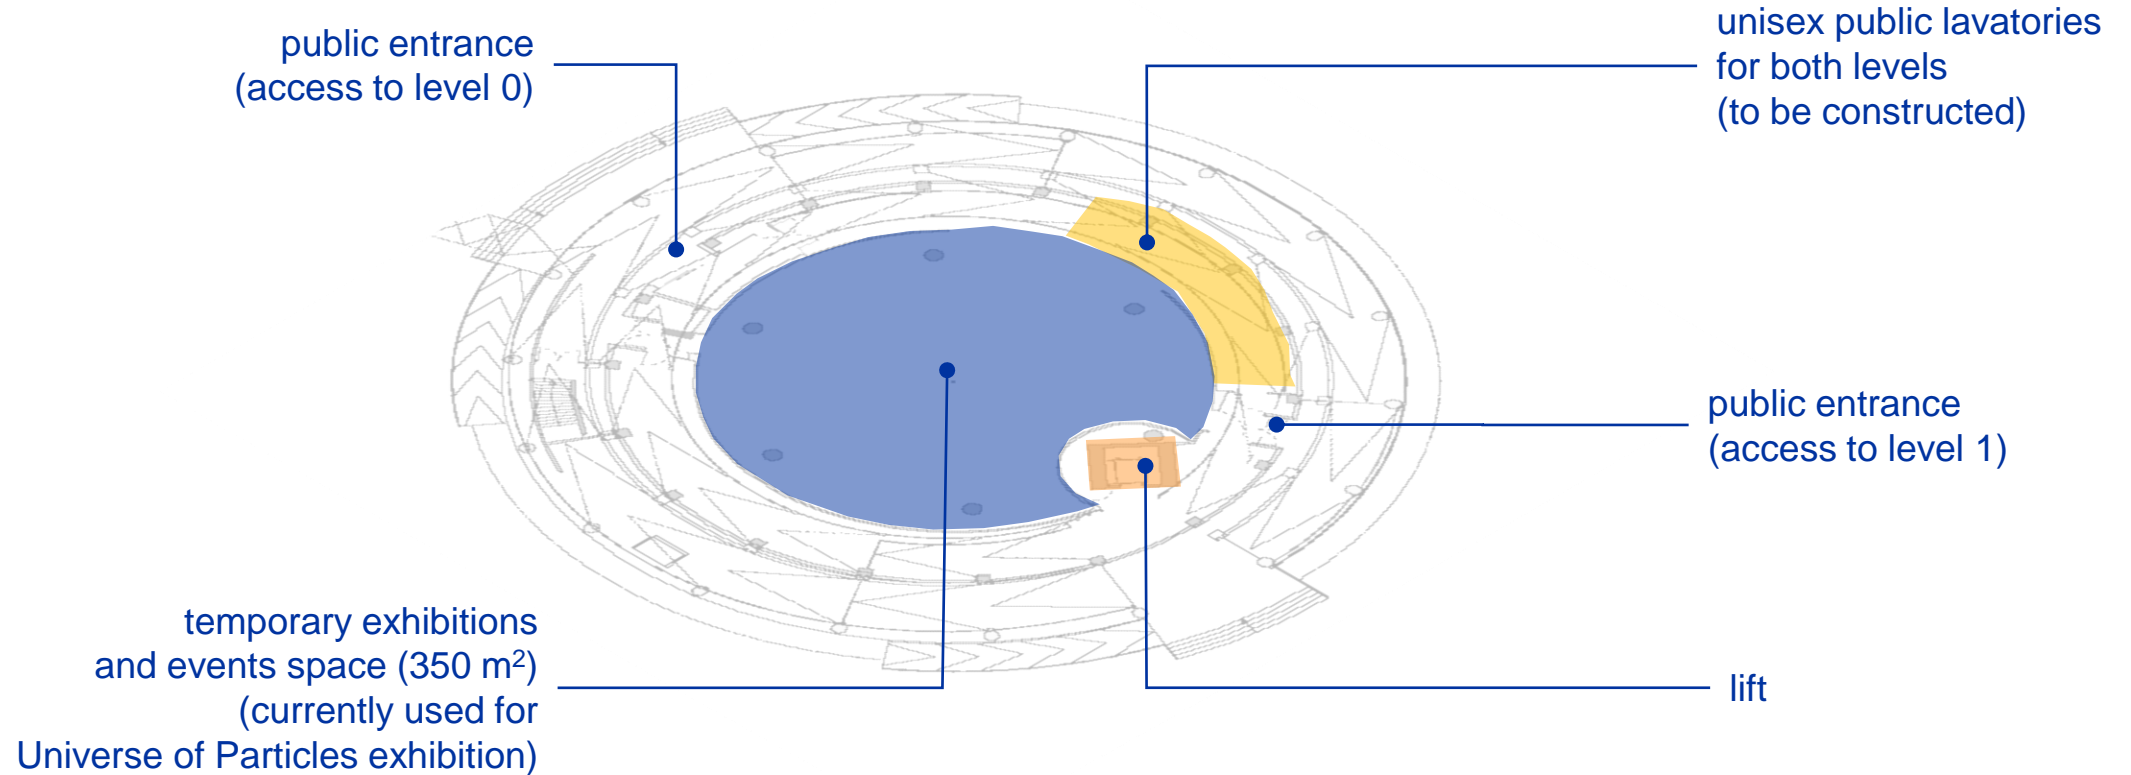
public entrance
(access to level 0)

unisex public lavatories
for both levels
(to be constructed)

public entrance
(access to level 1)

temporary exhibitions
and events space (350 m$^2$)
(currently used for
Universe of Particles exhibition)

lift